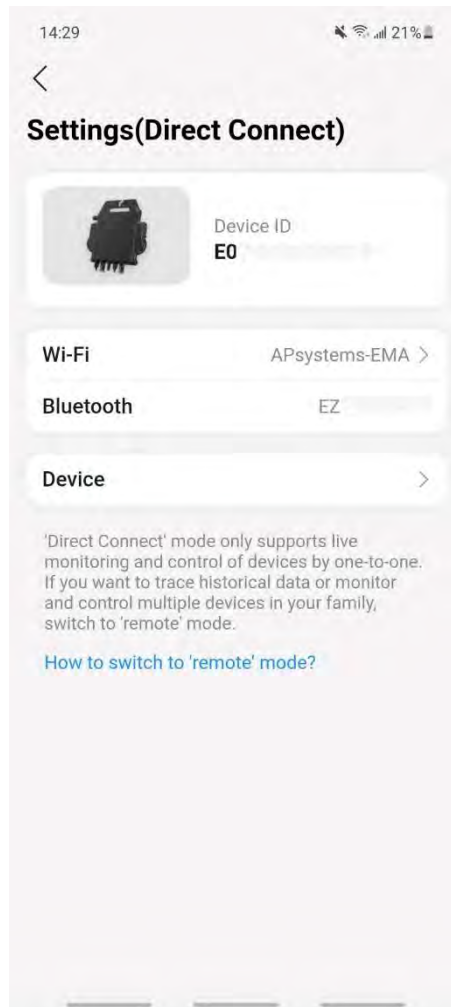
14:29 21%

<

Settings(Direct Connect)

Device ID
E0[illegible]

Wi-Fi APsystems-EMA >

Bluetooth EZ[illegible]

Device >

'Direct Connect' mode only supports live monitoring and control of devices by one-to-one. If you want to trace historical data or monitor and control multiple devices in your family, switch to 'remote' mode.

How to switch to 'remote' mode?